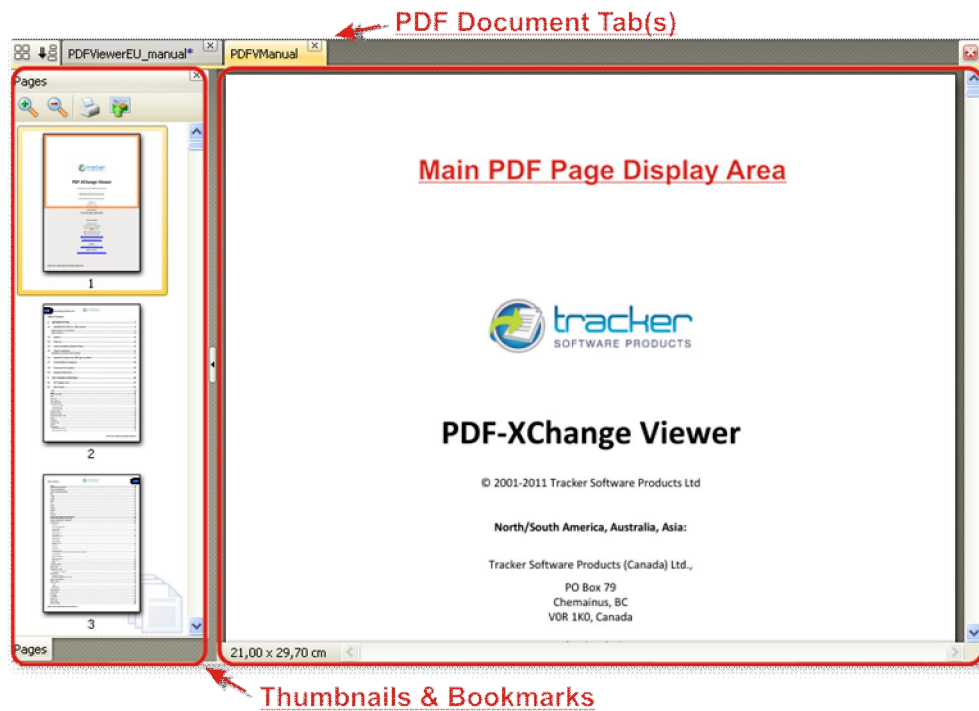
PDF Document Tab(s)

PDFViewerEU_manual* PDFVManual

Pages

1

2

3

Pages

Main PDF Page Display Area

tracker
SOFTWARE PRODUCTS

PDF-XChange Viewer

© 2001-2011 Tracker Software Products Ltd

North/South America, Australia, Asia:

Tracker Software Products (Canada) Ltd.,

PO Box 79
Chemainus, BC
V0R 1K0, Canada

21,00 x 29,70 cm

Thumbnails & Bookmarks